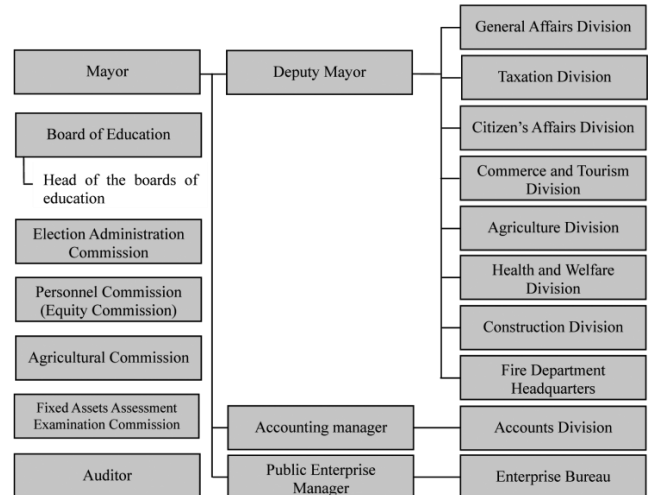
Mayor

Deputy Mayor

General Affairs Division

Taxation Division

Citizen's Affairs Division

Commerce and Tourism Division

Agriculture Division

Health and Welfare Division

Construction Division

Fire Department Headquarters

Board of Education

Head of the boards of education

Election Administration Commission

Personnel Commission (Equity Commission)

Agricultural Commission

Fixed Assets Assessment Examination Commission

Auditor

Accounting manager

Accounts Division

Public Enterprise Manager

Enterprise Bureau